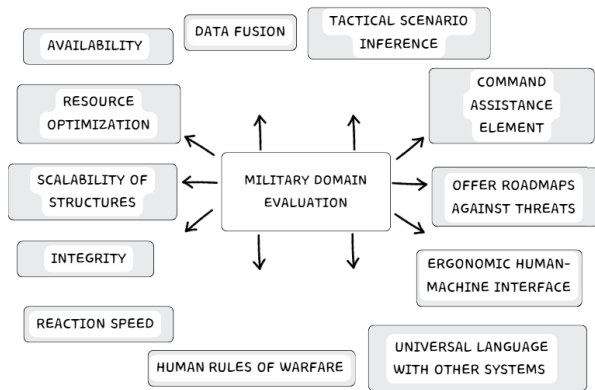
MILITARY DOMAIN EVALUATION

AVAILABILITY

DATA FUSION

TACTICAL SCENARIO INFERENCE

COMMAND ASSISTANCE ELEMENT

RESOURCE OPTIMIZATION

SCALABILITY OF STRUCTURES

OFFER ROADMAPS AGAINST THREATS

INTEGRITY

ERGONOMIC HUMAN-MACHINE INTERFACE

REACTION SPEED

HUMAN RULES OF WARFARE

UNIVERSAL LANGUAGE WITH OTHER SYSTEMS